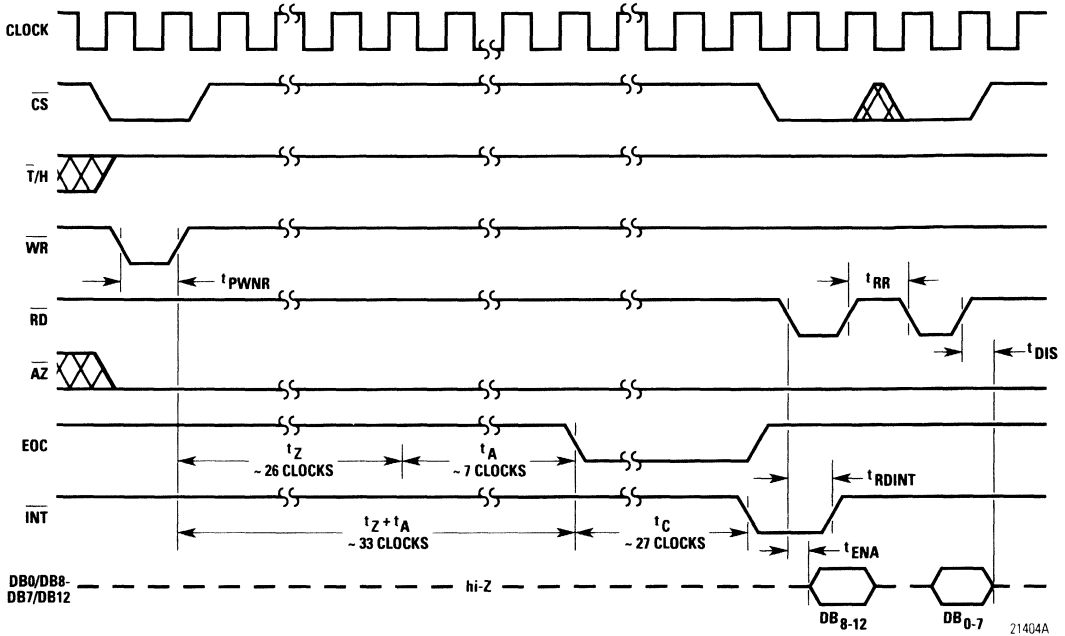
CLOCK

$\overline{CS}$

$\overline{T}/H$

$\overline{WR}$

$t_{PWNR}$

$t_{RR}$

$\overline{RD}$

$t_{DIS}$

$\overline{AZ}$

EOC

$t_Z$
~ 26 CLOCKS

$t_A$
~ 7 CLOCKS

$t_{RDINT}$

$\overline{INT}$

$t_Z + t_A$
~ 33 CLOCKS

$t_C$
~ 27 CLOCKS

$t_{ENA}$

DB0/DB8-
DB7/DB12

hi-Z

$DB_{8-12}$

$DB_{0-7}$

21404A